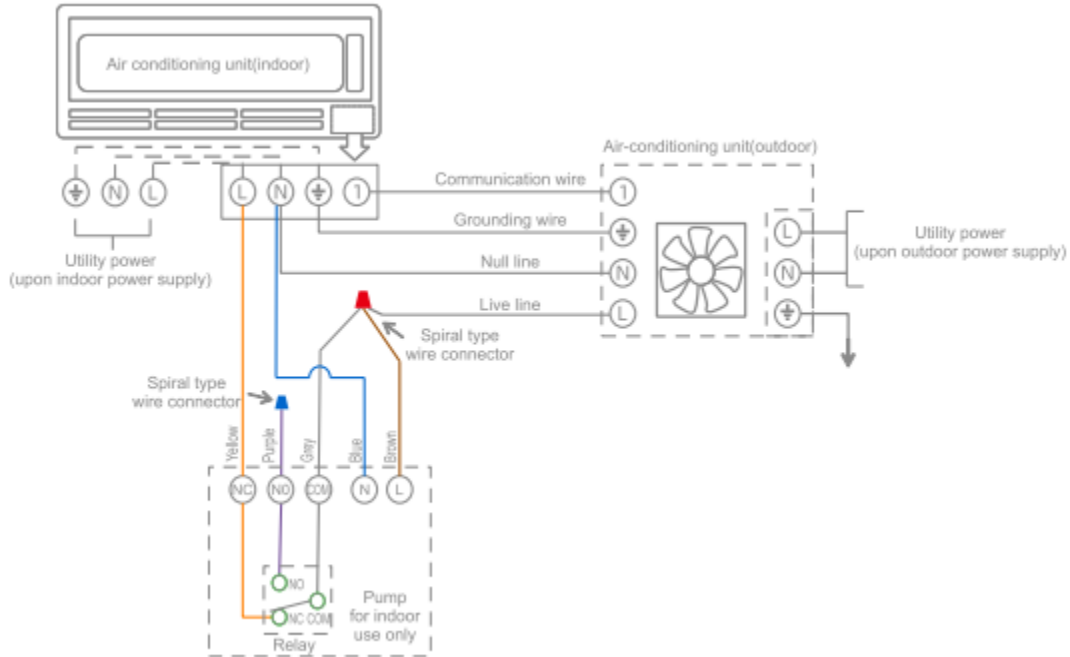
Air conditioning unit(indoor)

⏚ N L

Utility power
(upon indoor power supply)

L N ⏚ 1

Air-conditioning unit(outdoor)

Communication wire

Grounding wire

Null line

Live line

1 ⏚ N L

L N ⏚

Utility power
(upon outdoor power supply)

Spiral type
wire connector

Spiral type
wire connector

Yellow Purple Gray Blue Brown

NC NO COM N L

NO
NC COM

Relay

Pump
for indoor
use only